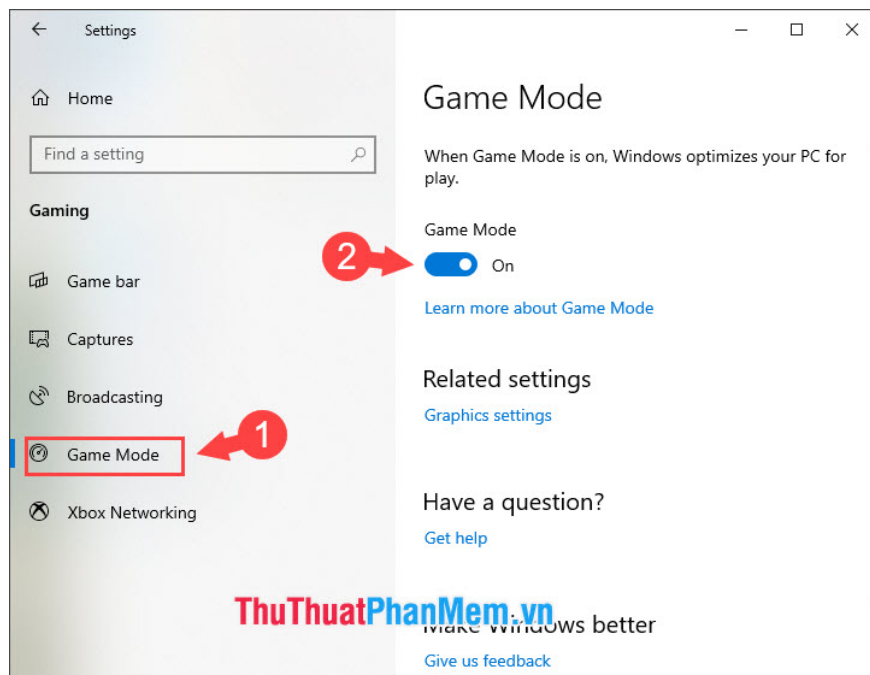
Settings

Home

Find a setting

Gaming

Game bar

Captures

Broadcasting

Game Mode

Xbox Networking

Game Mode

When Game Mode is on, Windows optimizes your PC for play.

Game Mode

2

On

Learn more about Game Mode

Related settings

Graphics settings

1

Have a question?

Get help

ThuThuatPhanMem.vn

Make Windows better

Give us feedback